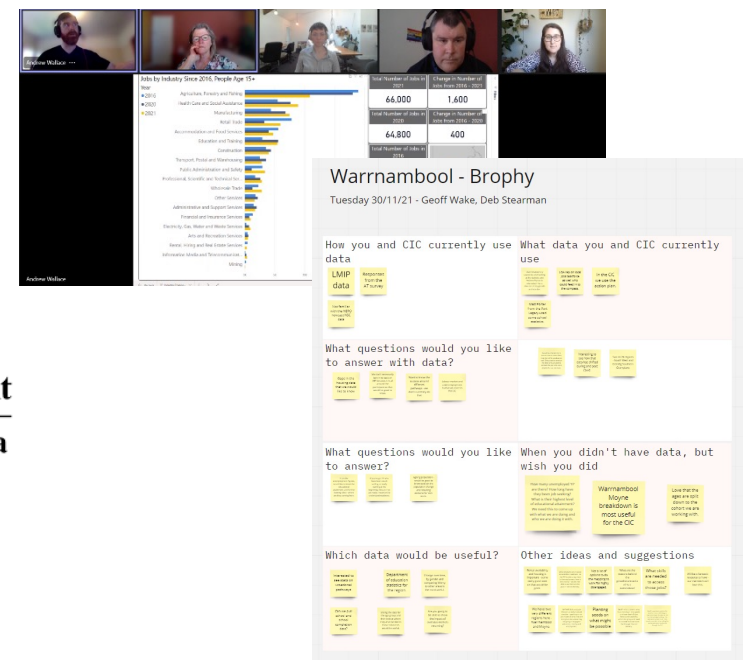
Andrew Wallace

Jobs by Industry Since 2016, People Age 15+

Year
2016
2020
2021

Agriculture, Forestry and Fishing
Health Care and Social Assistance
Manufacturing
Retail Trade
Accommodation and Food Services
Education and Training
Construction
Transport, Postal and Warehousing
Public Administration and Safety
Professional, Scientific and Technical Ser...
Wholesale Trade
Other Services
Administrative and Support Services
Financial and Insurance Services
Electricity, Gas, Water and Waste Services
Arts and Recreation Services
Rental, Hiring and Real Estate Services
Information Media and Telecommunication
Mining

| Total Number of Jobs in 2021 | Change in Number of Jobs from 2016 - 2021 |
|---|---|
| 66,000 | 1,600 |
| Total Number of Jobs in 2020 | Change in Number of Jobs from 2016 - 2020 |
| 64,800 | 400 |
| Total Number of Jobs in 2016 | |

Andrew Wallace

t
a

Warrnambool - Brophy

Tuesday 30/11/21 - Geoff Wake, Deb Stearman

How you and CIC currently use data

LMIP data

Reporter from the AT survey

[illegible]

What data you and CIC currently use

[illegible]

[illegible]

In the CIC we use the labor plan

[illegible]

What questions would you like to answer with data?

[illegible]

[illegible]

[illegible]

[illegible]

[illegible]

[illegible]

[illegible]

What questions would you like to answer?

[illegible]

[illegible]

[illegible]

When you didn't have data, but wish you did

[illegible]

Warrnambool Moyne breakdown is most useful for the CIC

Love that the ages are split down to the cohort we are working with

Which data would be useful?

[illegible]

Department of Education statistics for the region

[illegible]

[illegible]

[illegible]

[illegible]

Other ideas and suggestions

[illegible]

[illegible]

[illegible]

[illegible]

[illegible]

What skills are needed to access those jobs?

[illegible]

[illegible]

Planning goods on what might be possible

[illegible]